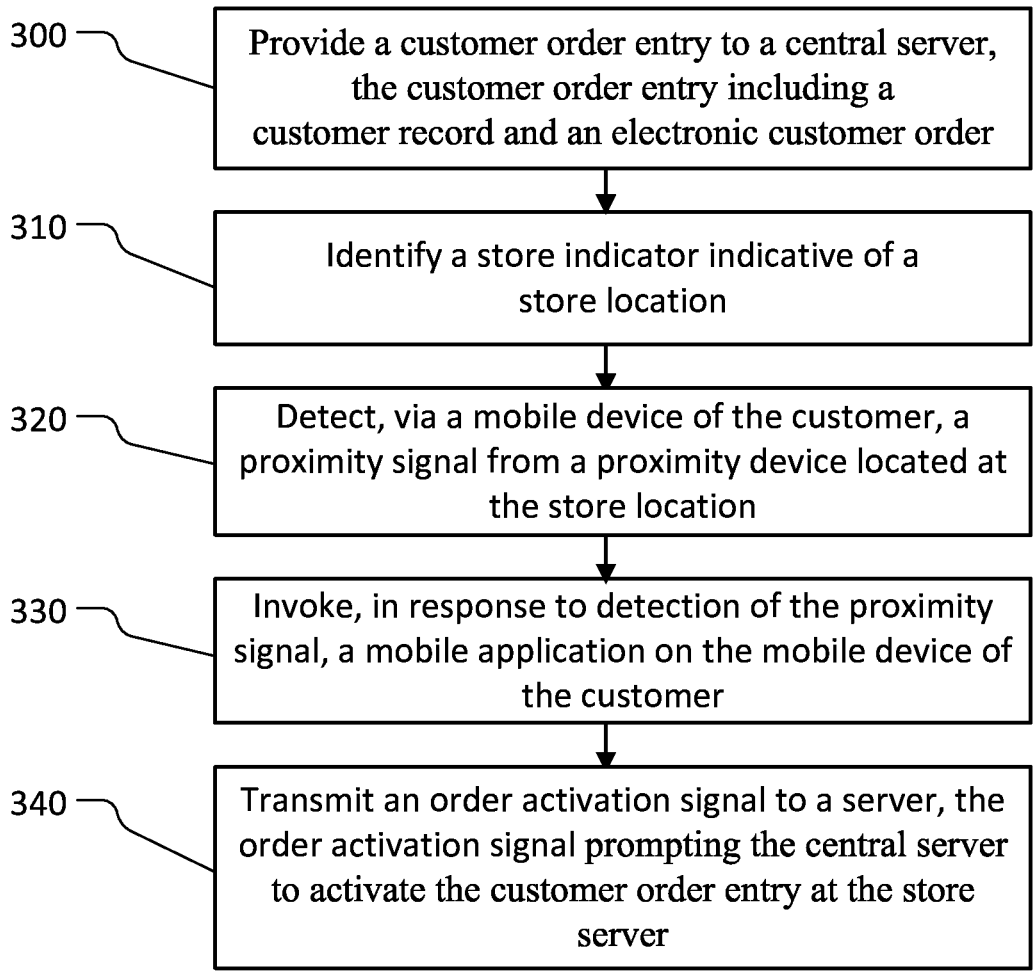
300

Provide a customer order entry to a central server, the customer order entry including a customer record and an electronic customer order

310

Identify a store indicator indicative of a store location

320

Detect, via a mobile device of the customer, a proximity signal from a proximity device located at the store location

330

Invoke, in response to detection of the proximity signal, a mobile application on the mobile device of the customer

340

Transmit an order activation signal to a server, the order activation signal prompting the central server to activate the customer order entry at the store server